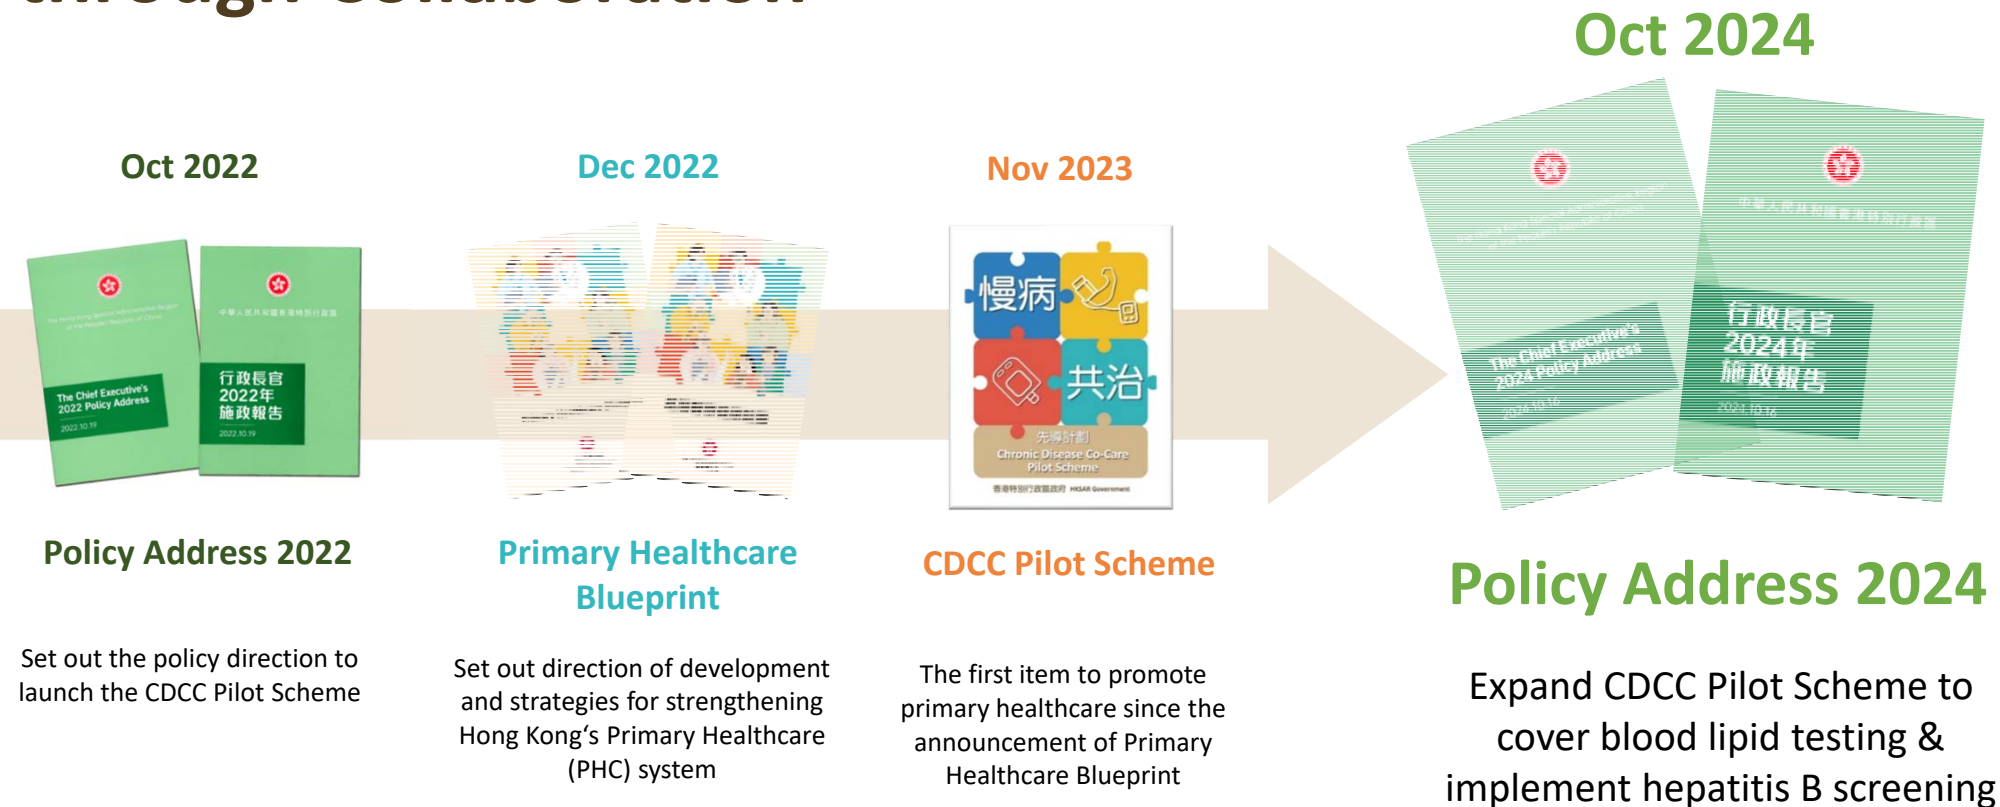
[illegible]

Oct 2024

Oct 2022

Dec 2022

Nov 2023

The Chief Executive's 2022 Policy Address

行政長官 2022年 施政報告

慢病 共治

先導計劃

Chronic Disease Co-Care Pilot Scheme

The Chief Executive's 2024 Policy Address

行政長官 2024年 施政報告

Policy Address 2022

Set out the policy direction to launch the CDCC Pilot Scheme

Primary Healthcare Blueprint

Set out direction of development and strategies for strengthening Hong Kong's Primary Healthcare (PHC) system

CDCC Pilot Scheme

The first item to promote primary healthcare since the announcement of Primary Healthcare Blueprint

Policy Address 2024

Expand CDCC Pilot Scheme to cover blood lipid testing & implement hepatitis B screening